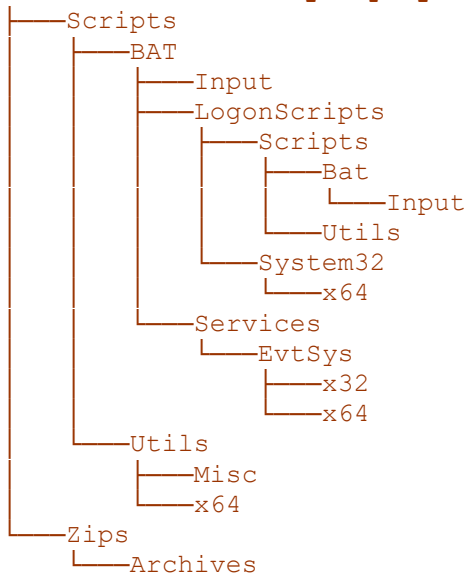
├───Scripts
│   └───BAT
│       ├───Input
│       ├───LogonScripts
│       │   ├───Scripts
│       │   │   ├───Bat
│       │   │   │   └───Input
│       │   │   └───Utils
│       │   └───System32
│       │       └───x64
│       └───Services
│           └───EvtSys
│               ├───x32
│               └───x64
│   └───Utils
│       ├───Misc
│       └───x64
└───Zips
    └───Archives